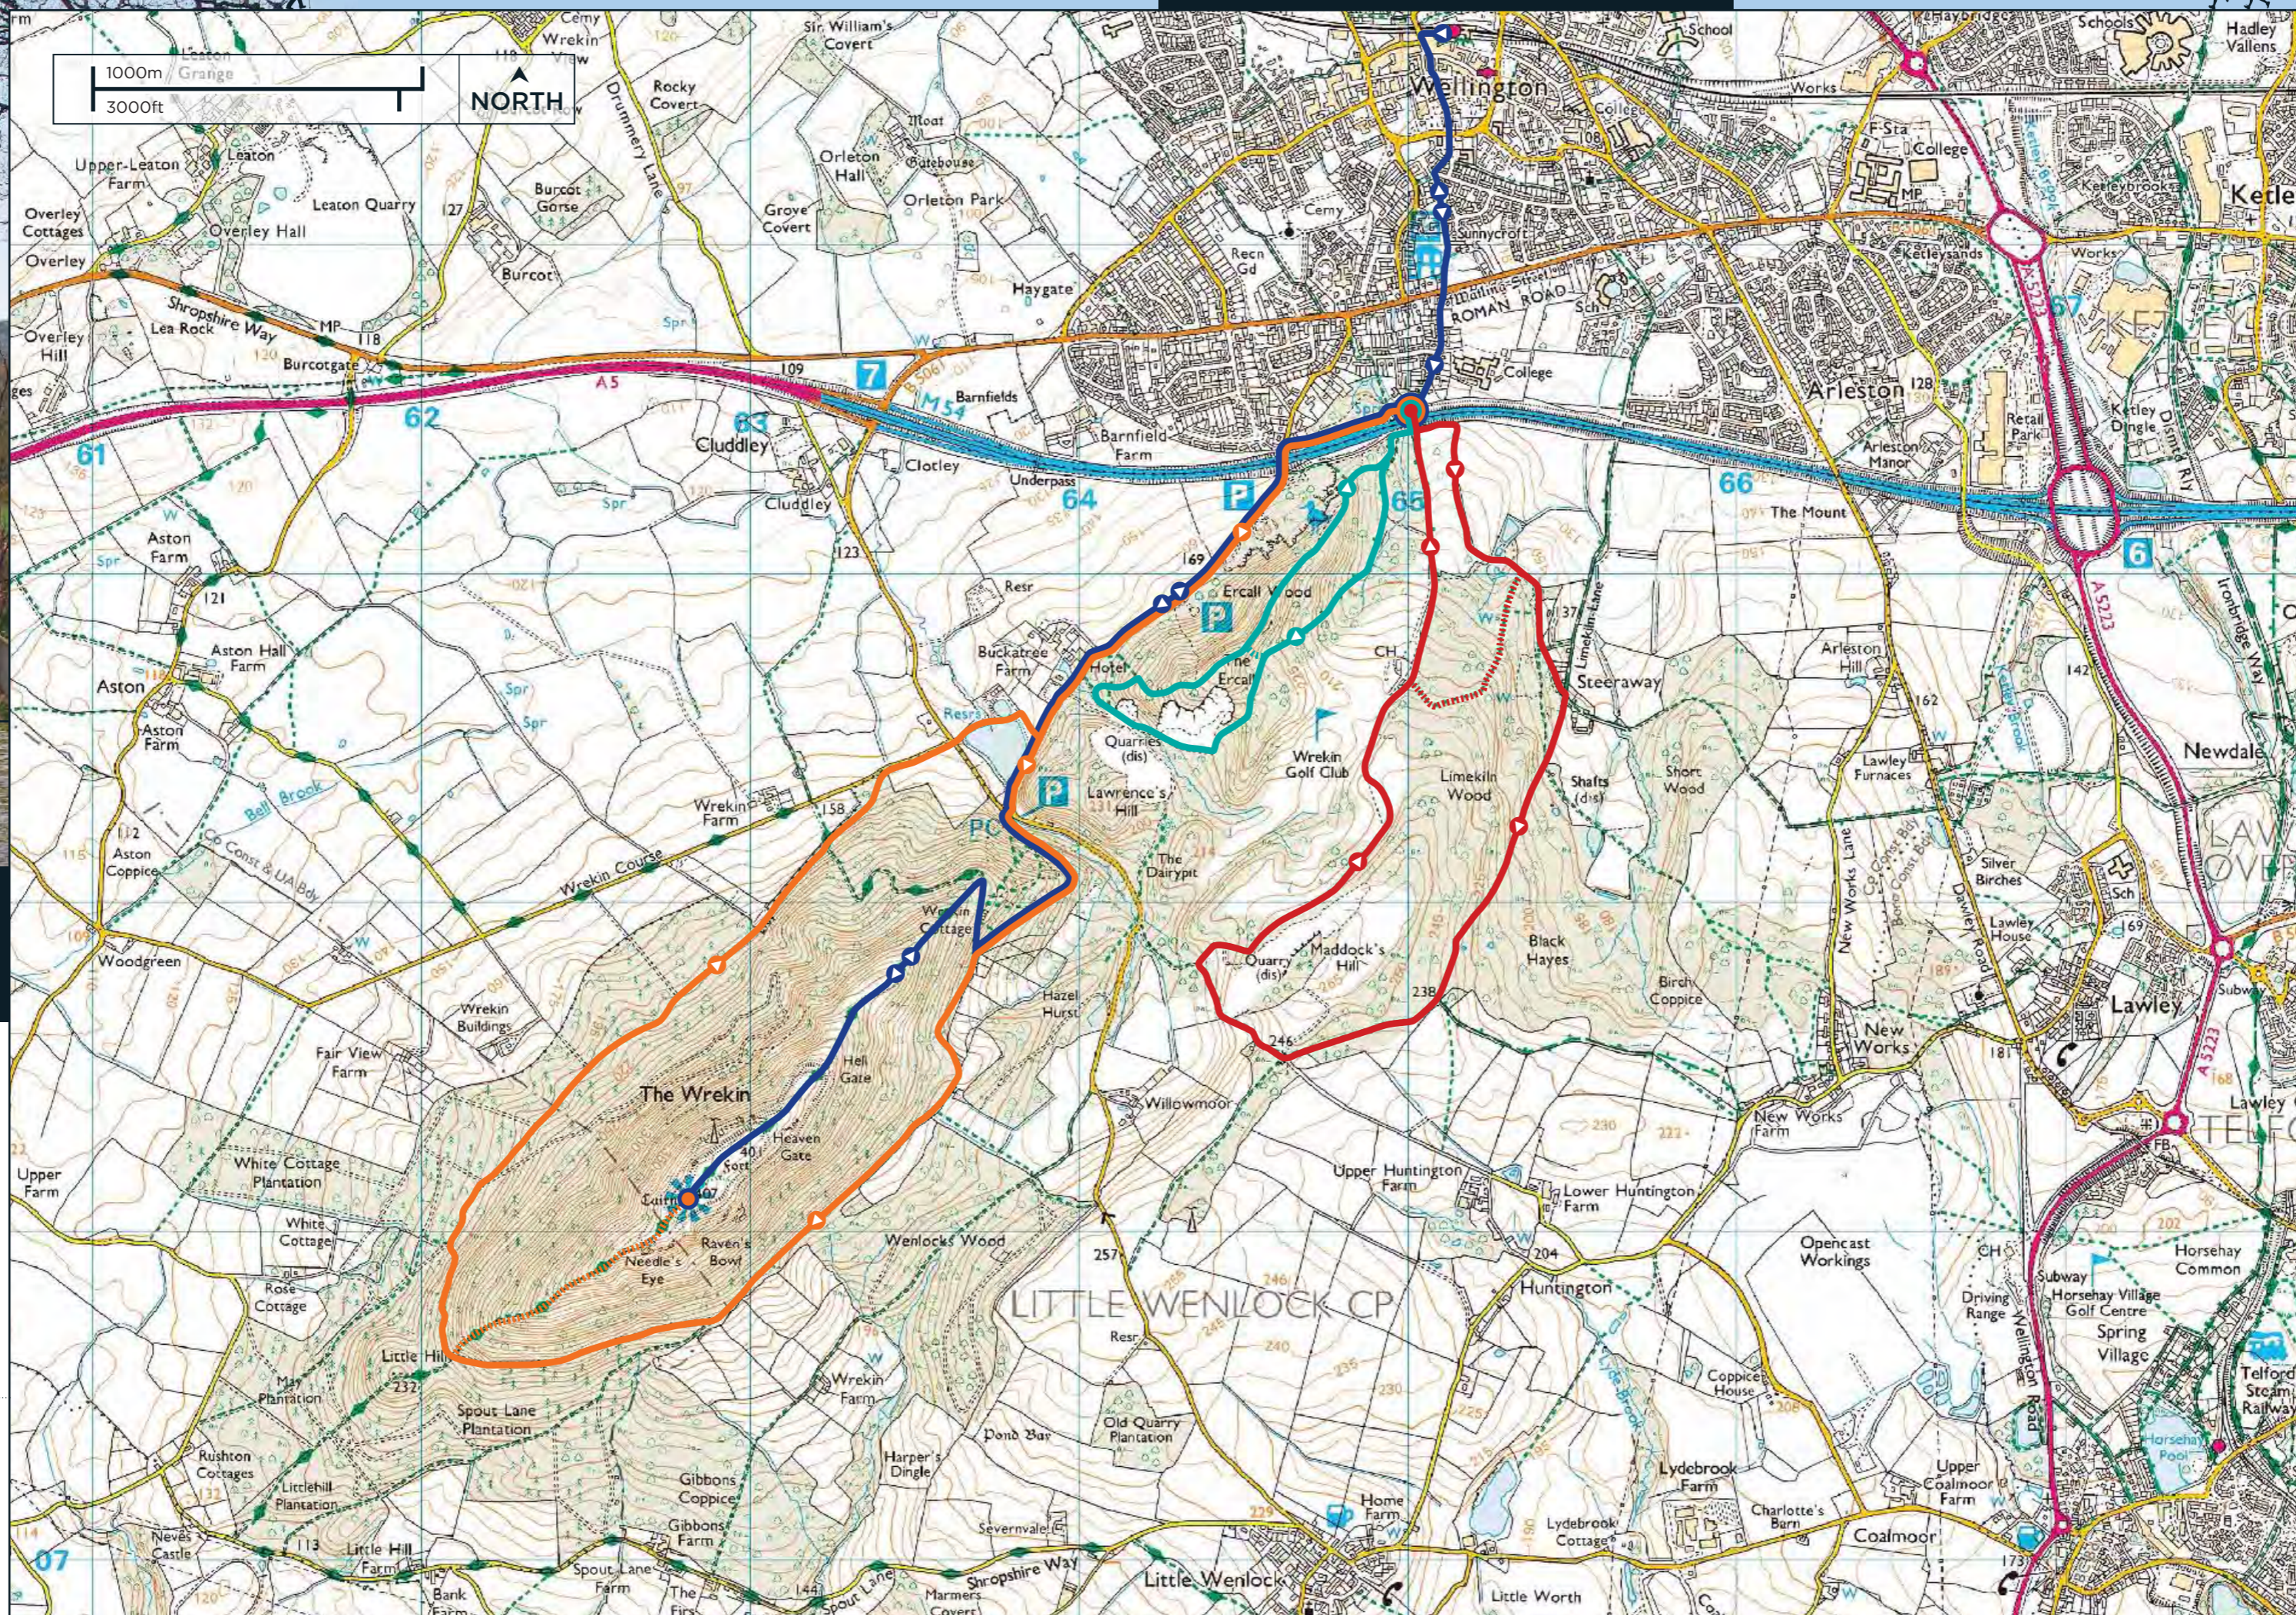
1000m
3000ft
NORTH

Wellington
Wrekin View
Sir William's Covert
Rocky Covert
Drummery Lane
Upper Leaton Farm
Leaton
Leaton Quarry
Overley Cottages
Overley Hall
Overley
Burcot Gorse
Burcot
Orleton Hall
Moat
Orleton Park
Grove Covert
Haygate
Shropshire Way
Lea Rock
Overley Hill
Burcotgate
A5
M54
7
62
61
63
Cluddley
Clotley
Barnfields
Barnfield Farm
Underpass
64
Cluddley
ROMAN ROAD
College
Arleston
Arleston Manor
Retail Park
Ketley Dingle
Ketley
Ketleybrook
Kettlesands
College
F Sta
Hadley
Vallens
School
Works
67
A5223
66
The Mount
6
68
Aston Farm
Aston Hall Farm
Aston
Aston Farm
Aston Coppice
Bell Brook
Retr
Buckatree Farm
Hotel
Ercall Wood
The Ercall
Quarries (dis)
Wrekin Golf Club
Lawrence's Hill
Wrekin Farm
Wrekin Course
PC
Wrekin Cottage
The Dairypit
CH
Limekiln Lane
Steeraway
Arleston Hill
Limekiln Wood
Shafts (dis)
Short Wood
Lawley Furnaces
Newdale
Black Hayes
Quarry (dis)
Maddock's Hill
Birch Coppice
New Works Lane
Silver Birches
Lawley
New Works
Woodgreen
Wrekin Buildings
Fair View Farm
The Wrekin
Hell Gate
Heaven Gate
Hazel Hurst
Willowmoor
Upper Huntington Farm
Lower Huntington Farm
Huntington
Opencast Workings
Upper Farm
White Cottage Plantation
White Cottage
Needle's Eye
Raven's Bowl
Wenlocks Wood
LITTLE WENLOCK CP
Rose Cottage
Little Hill
Spout Lane Plantation
Wrekin Farm
Harper's Dingle
Pond Bay
Old Quarry Plantation
Coppice House
Driving Range
Subway
Horsehay Village Golf Centre
Spring Village
Horsehay Common
Rushton Cottages
Littlehill Plantation
Gibbons Coppice
Gibbons Farm
Home Farm
Lydebrook Farm
Lydebrook Cottages
Charlotte's Barn
Upper Coalmoor Farm
Coalmoor
Telford Steam Railway
Horsehay Pool
07
Little Hill Farm
Spout Lane Farm
Sevenvale
Shropshire Way
Marmers Covert
Little Wenlock
Little Worth
Bank Farm
The Firs
Wellington Road
A5223